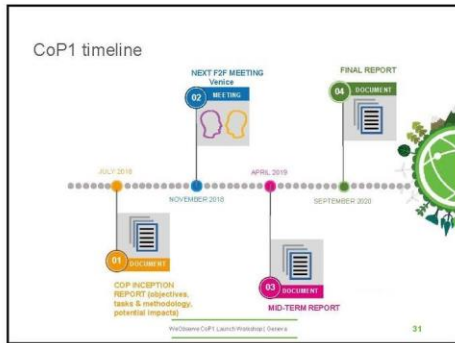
CoP1 timeline

NEXT F2F MEETING
Venice

02 MEETING

FINAL REPORT

04 DOCUMENT

JULY 2018

NOVEMBER 2018

APRIL 2019

SEPTEMBER 2020

01 DOCUMENT

COP INCEPTION REPORT (objectives, tasks & methodology, potential impacts)

03 DOCUMENT

MID-TERM REPORT

WeObserve CoP1 Launch Workshop | Geneva

31